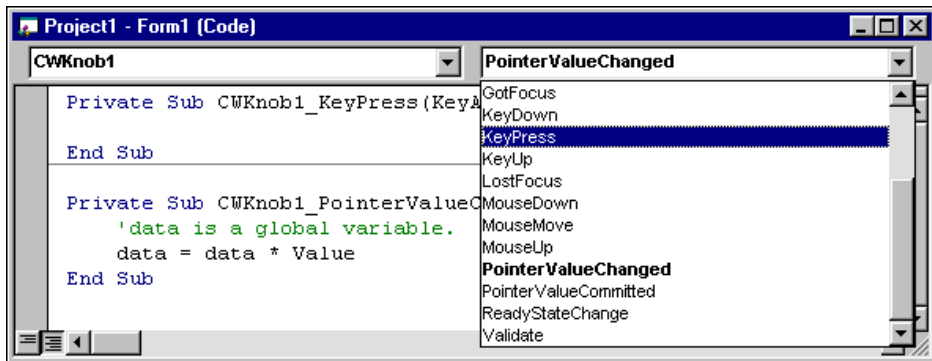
Project1 - Form1 (Code)

CWKnob1

PointerValueChanged

Private Sub CWKnob1_KeyPress(KeyA

End Sub

Private Sub CWKnob1_PointerValueC
    'data is a global variable.
    data = data * Value
End Sub

GotFocus
KeyDown
KeyPress
KeyUp
LostFocus
MouseDown
MouseMove
MouseUp
**PointerValueChanged**
PointerValueCommitted
ReadyStateChange
Validate